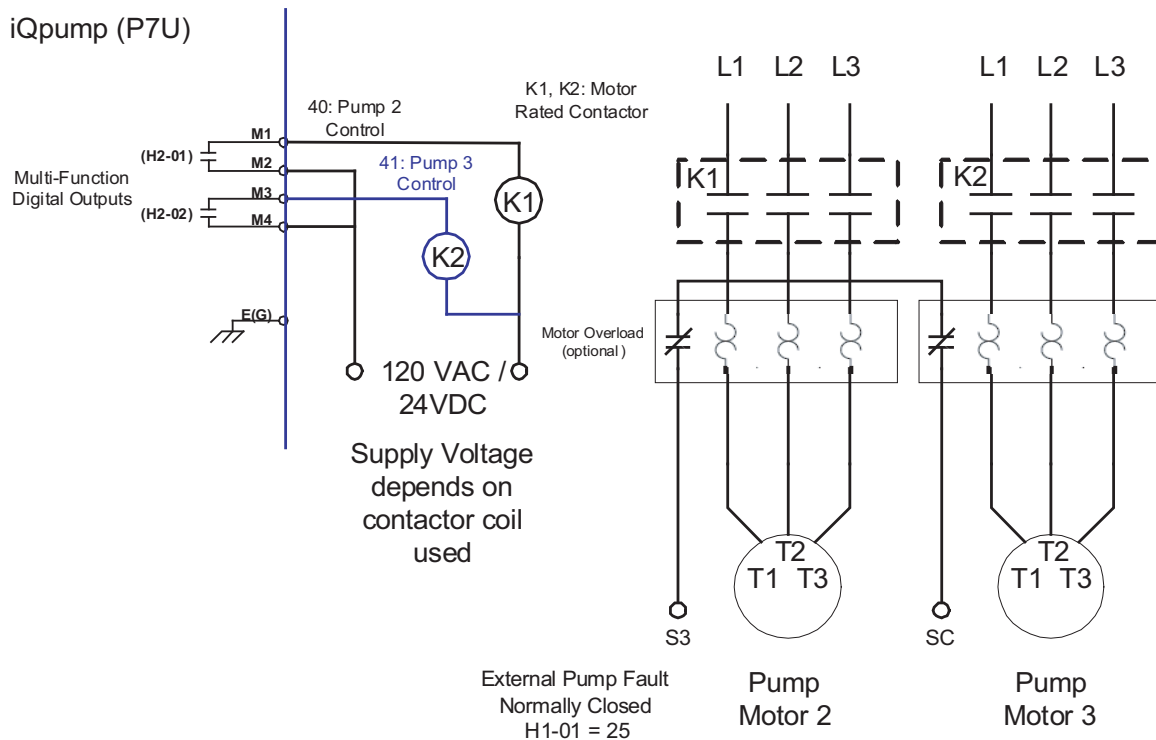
iQpump (P7U)

Multi-Function Digital Outputs

(H2-01)

(H2-02)

M1

M2

M3

M4

E(G)

40: Pump 2 Control

41: Pump 3 Control

K1, K2: Motor Rated Contactor

K1

K2

120 VAC / 24VDC

Supply Voltage depends on contactor coil used

L1 L2 L3

L1 L2 L3

K1

K2

Motor Overload (optional )

T2
T1 T3

T2
T1 T3

S3

SC

External Pump Fault Normally Closed H1-01 = 25

Pump Motor 2

Pump Motor 3